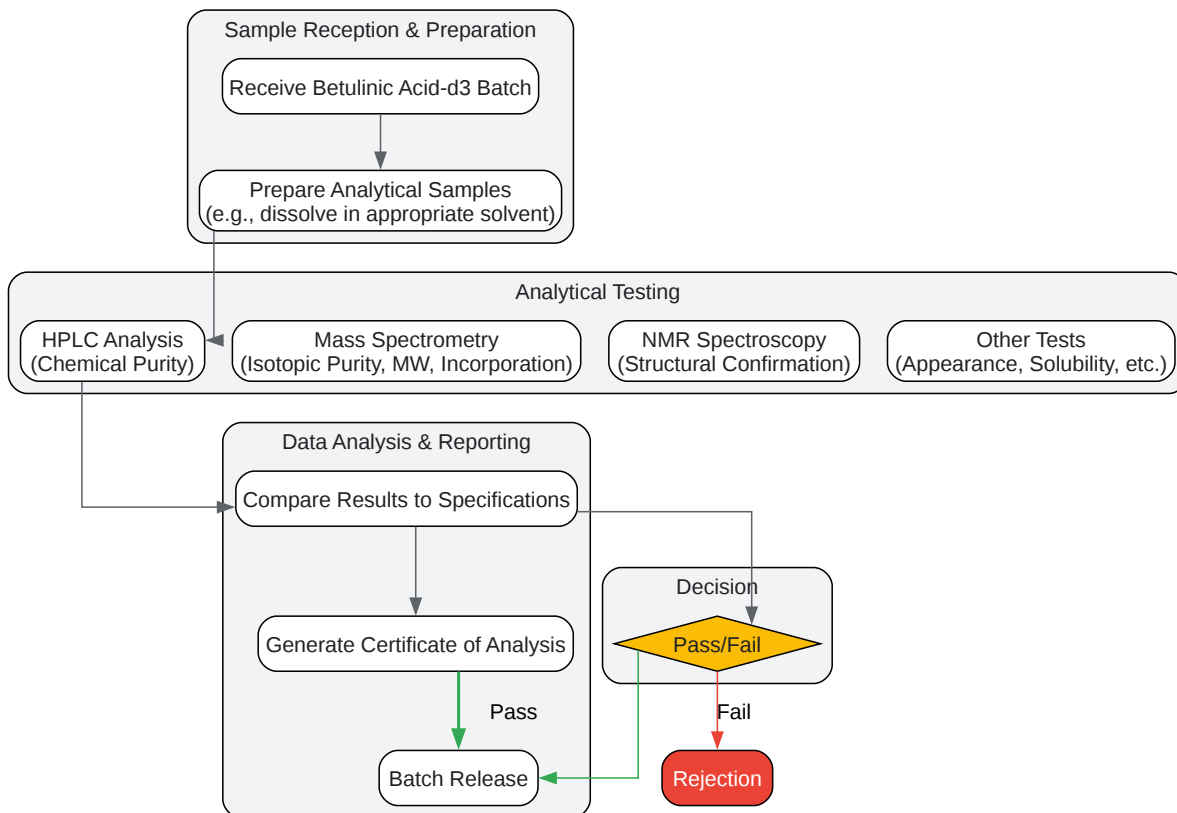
Sample Reception & Preparation

Receive Betulinic Acid-d3 Batch

Prepare Analytical Samples
(e.g., dissolve in appropriate solvent)

Analytical Testing

HPLC Analysis
(Chemical Purity)

Mass Spectrometry
(Isotopic Purity, MW, Incorporation)

NMR Spectroscopy
(Structural Confirmation)

Other Tests
(Appearance, Solubility, etc.)

Data Analysis & Reporting

Compare Results to Specifications

Generate Certificate of Analysis

Pass

Batch Release

Decision

Pass/Fail

Fail

Rejection